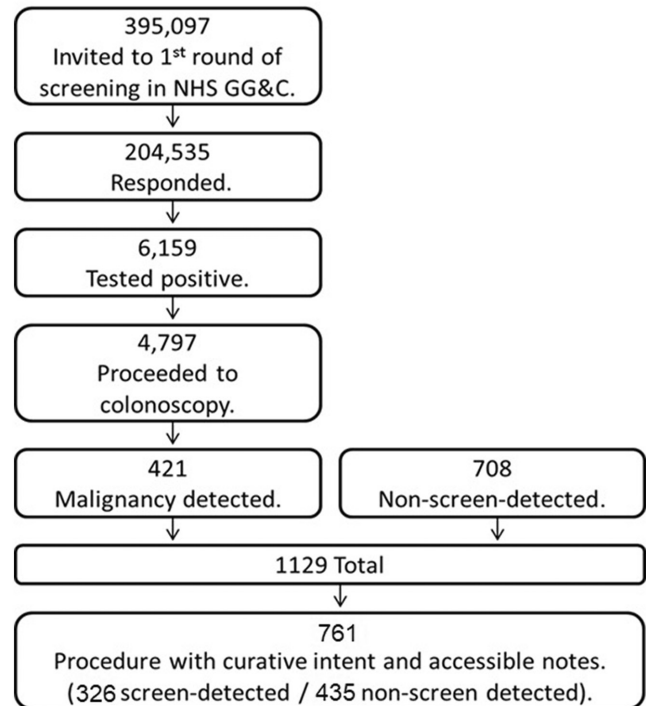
395,097
Invited to 1$^{st}$ round of screening in NHS GG&C.

204,535
Responded.

6,159
Tested positive.

4,797
Proceeded to colonoscopy.

421
Malignancy detected.

708
Non-screen-detected.

1129 Total

761
Procedure with curative intent and accessible notes.
(326 screen-detected / 435 non-screen detected).